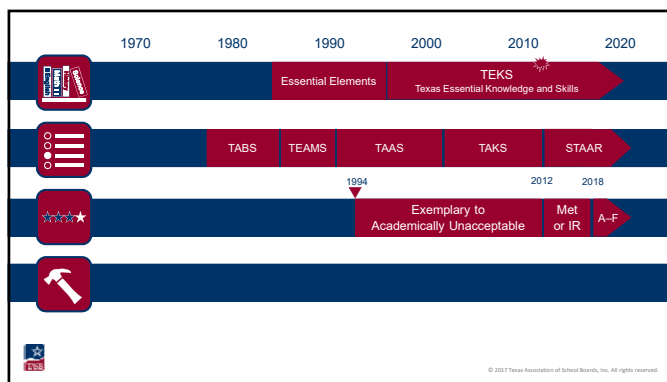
1970 1980 1990 2000 2010 2020

Science
History
Math
English

Essential Elements

TEKS
Texas Essential Knowledge and Skills

TABS TEAMS TAAS TAKS STAAR

1994 2012 2018

Exemplary to Academically Unacceptable

Met or IR

A–F

TASB

© 2017 Texas Association of School Boards, Inc. All rights reserved.